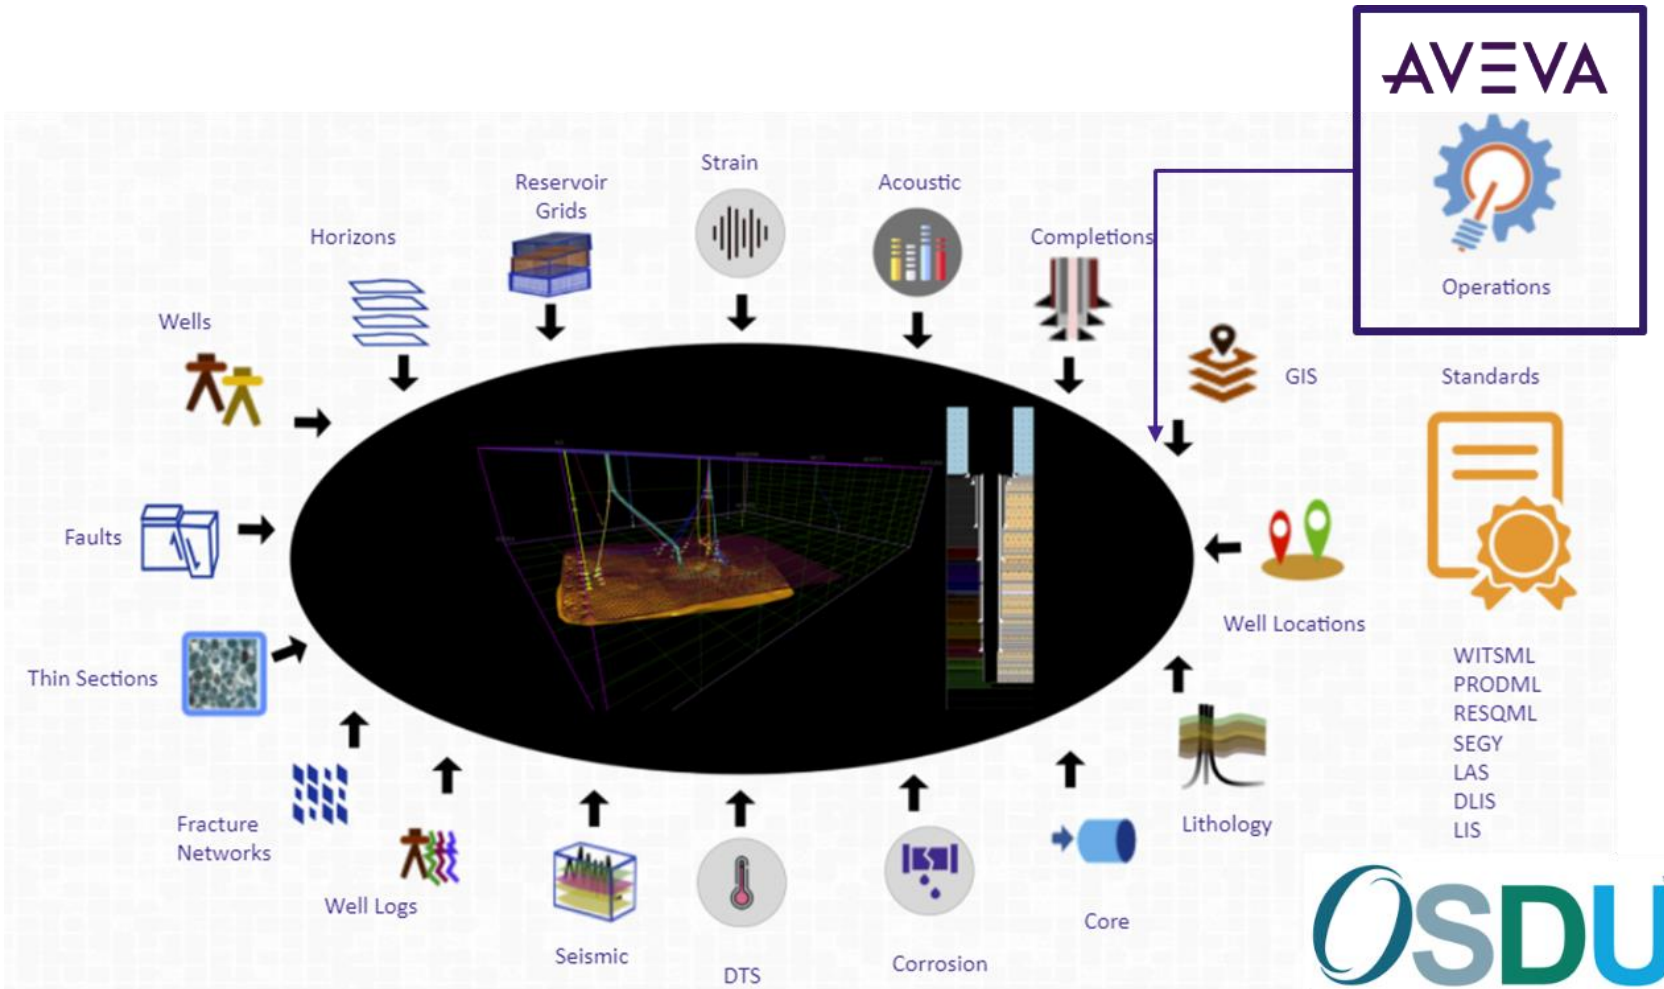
AVEVA

Operations

Strain

Reservoir Grids

Acoustic

Horizons

Completions

Wells

GIS

Standards

Faults

Well Locations

Thin Sections

WITSML
PRODML
RESQML
SEGY
LAS
DLIS
LIS

Fracture Networks

Lithology

Well Logs

Core

Seismic

DTS

Corrosion

OSDU